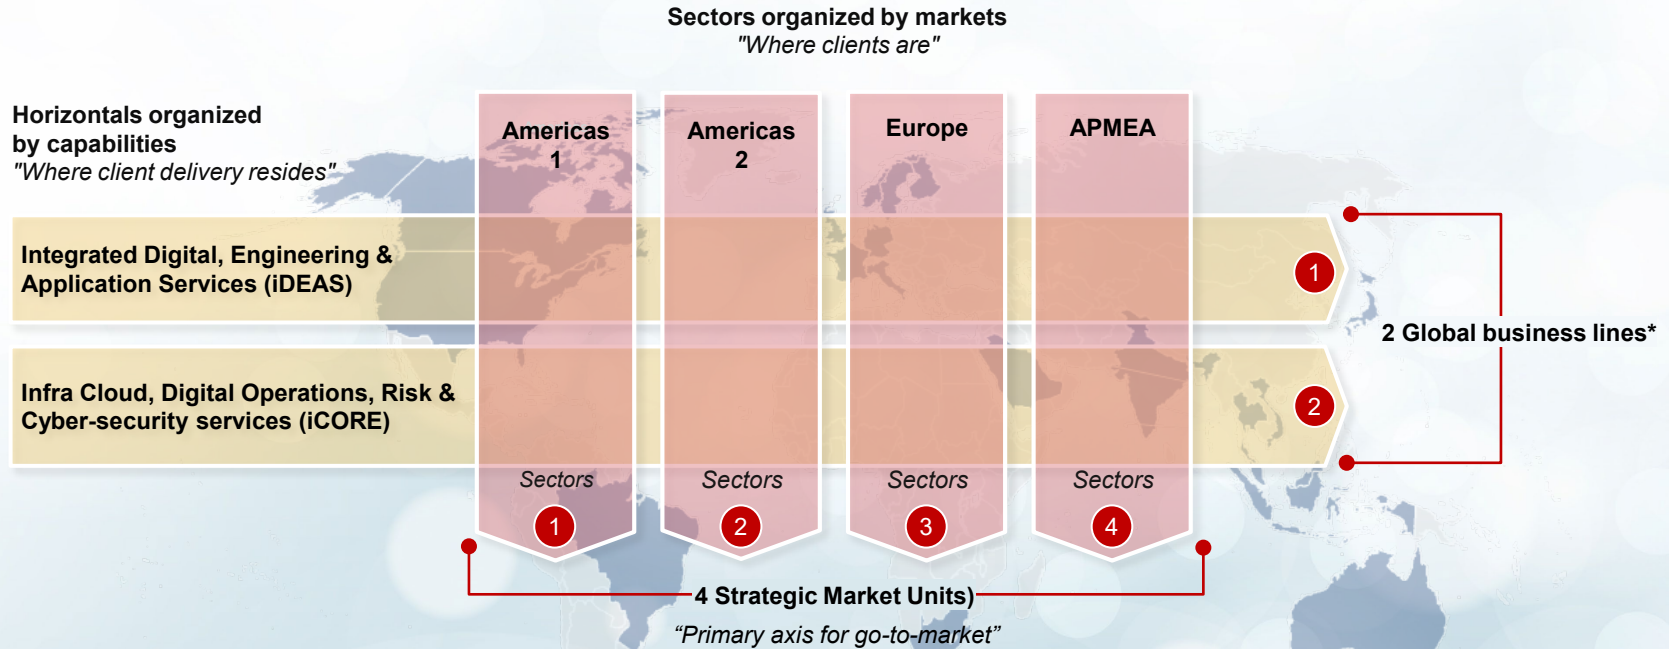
Sectors organized by markets
"Where clients are"

Horizontals organized by capabilities
"Where client delivery resides"

Americas 1

Americas 2

Europe

APMEA

Integrated Digital, Engineering & Application Services (iDEAS)

1

Infra Cloud, Digital Operations, Risk & Cyber-security services (iCORE)

2

2 Global business lines*

Sectors
1

Sectors
2

Sectors
3

Sectors
4

4 Strategic Market Units)
“Primary axis for go-to-market”